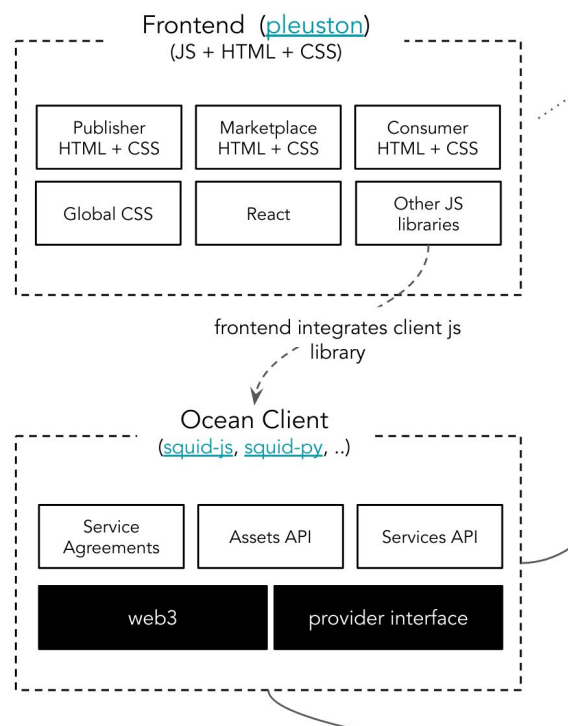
Frontend (pleuston)
(JS + HTML + CSS)

Publisher HTML + CSS

Marketplace HTML + CSS

Consumer HTML + CSS

Global CSS

React

Other JS libraries

frontend integrates client js library

Ocean Client
(squid-js, squid-py, ..)

Service Agreements

Assets API

Services API

web3

provider interface